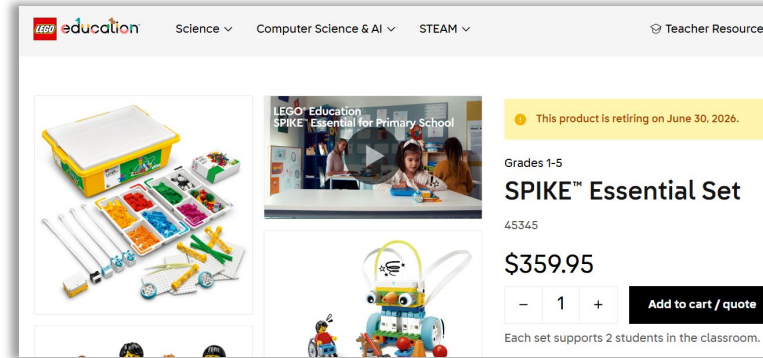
LEGO education

Science

Computer Science & AI

STEAM

Teacher Resource

LEGO® Education SPIKE™ Essential for Primary School

This product is retiring on June 30, 2026.

Grades 1-5

SPIKE™ Essential Set

45345

$359.95

−

1

+

Add to cart / quote

Each set supports 2 students in the classroom.